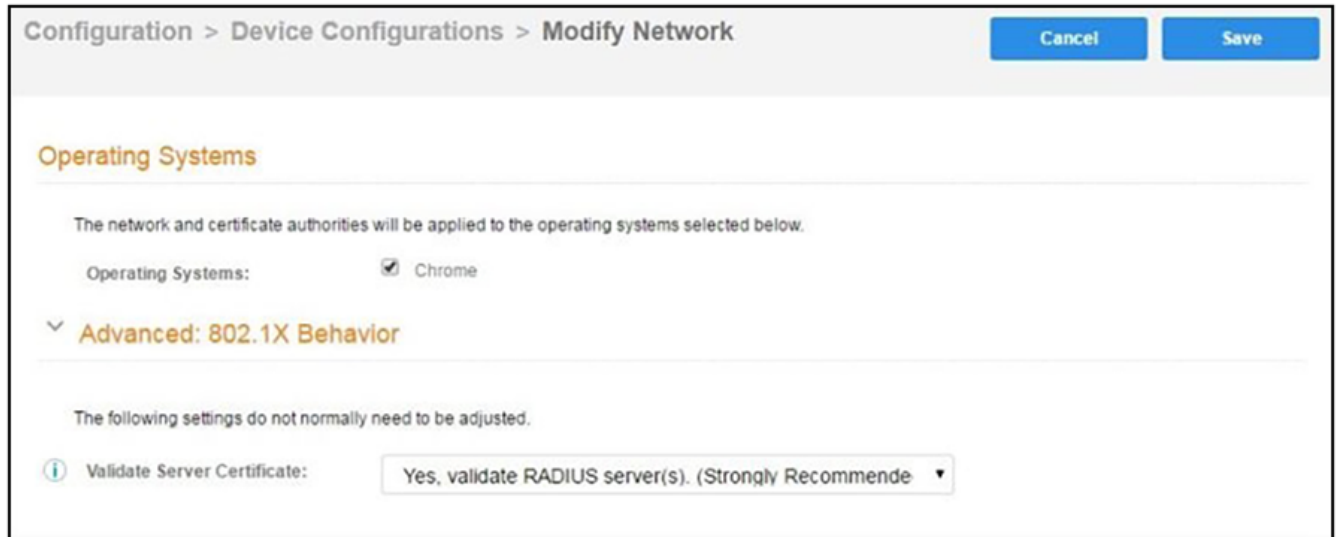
Configuration > Device Configurations > Modify Network

Cancel

Save

Operating Systems

The network and certificate authorities will be applied to the operating systems selected below.

Operating Systems: Chrome

Advanced: 802.1X Behavior

The following settings do not normally need to be adjusted.

Validate Server Certificate: Yes, validate RADIUS server(s). (Strongly Recommende